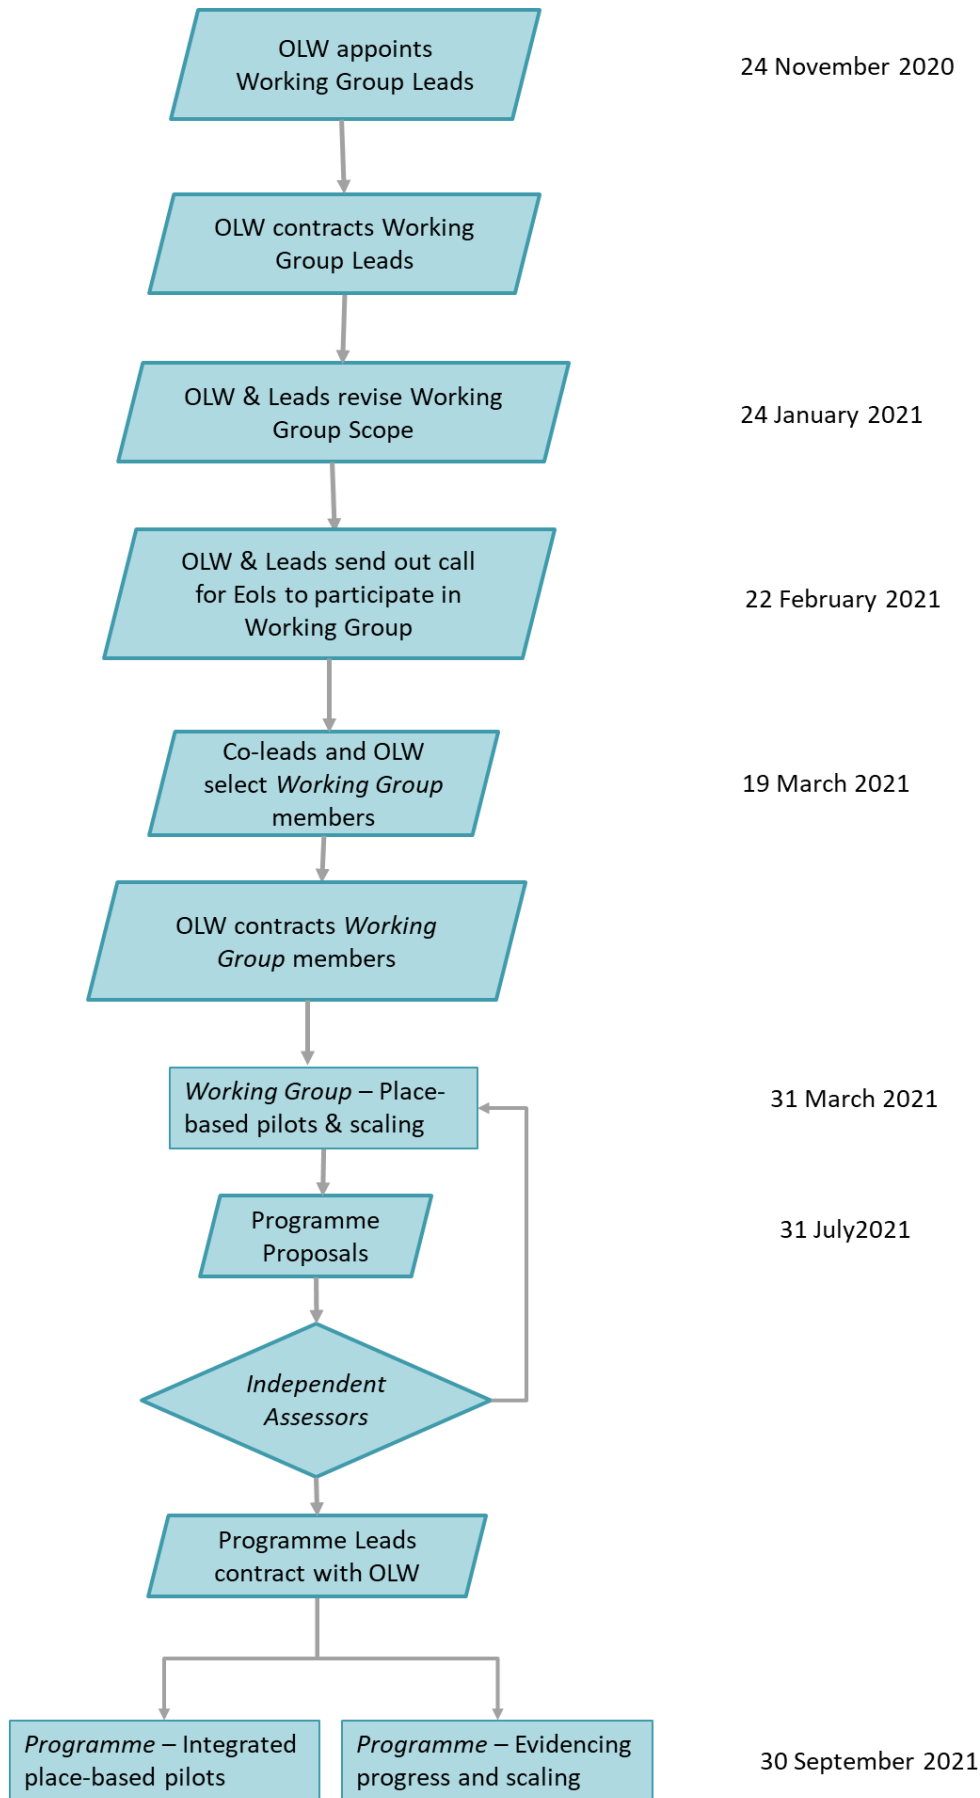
OLW appoints Working Group Leads

24 November 2020

OLW contracts Working Group Leads

OLW & Leads revise Working Group Scope

24 January 2021

OLW & Leads send out call for EoIs to participate in Working Group

22 February 2021

Co-leads and OLW select *Working Group* members

19 March 2021

OLW contracts *Working Group* members

*Working Group* – Place-based pilots & scaling

31 March 2021

Programme Proposals

31 July2021

*Independent Assessors*

Programme Leads contract with OLW

*Programme* – Integrated place-based pilots

*Programme* – Evidencing progress and scaling

30 September 2021